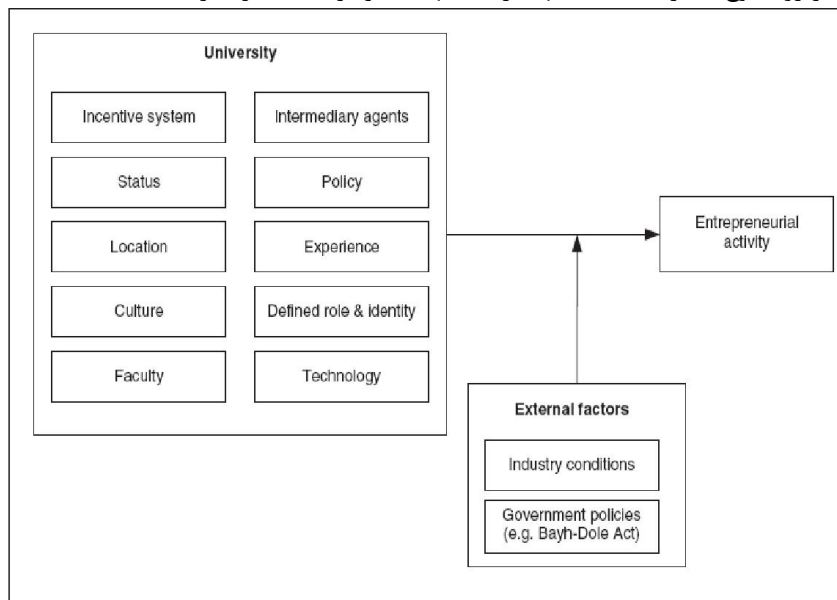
University

Incentive system

Intermediary agents

Status

Policy

Location

Experience

Culture

Defined role & identity

Faculty

Technology

Entrepreneurial activity

External factors

Industry conditions

Government policies (e.g. Bayh-Dole Act)